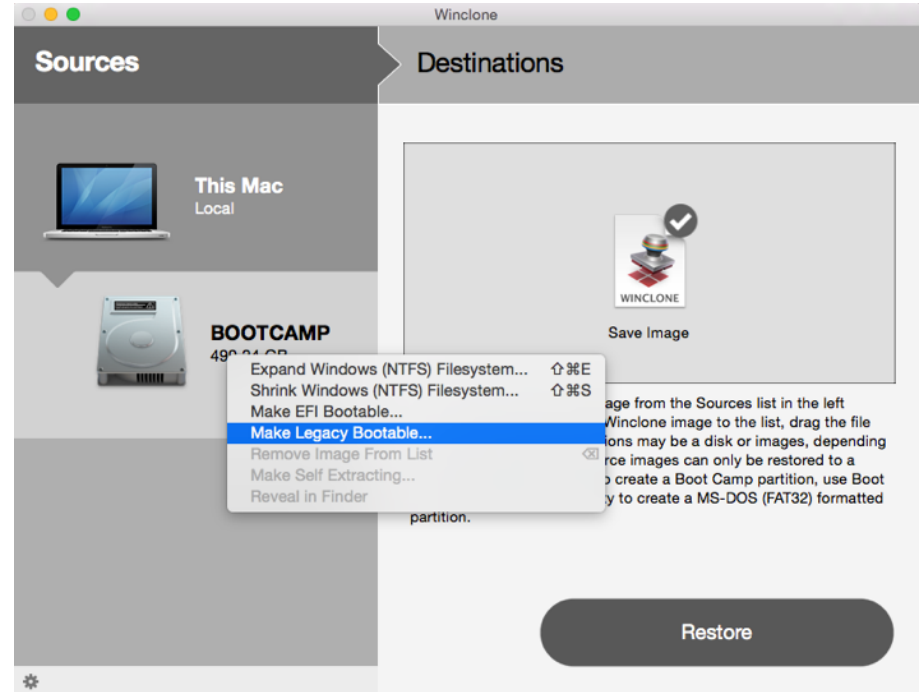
Winclone

Sources

Destinations

This Mac
Local

BOOTCAMP
49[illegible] GB

WINCLONE

Save Image

Expand Windows (NTFS) Filesystem... ⇧⌘E
Shrink Windows (NTFS) Filesystem... ⇧⌘S
Make EFI Bootable...
Make Legacy Bootable...
Remove Image From List ⌫
Make Self Extracting...
Reveal in Finder

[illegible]age from the Sources list in the left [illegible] Winclone image to the list, drag the file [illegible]ions may be a disk or images, depending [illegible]rce images can only be restored to a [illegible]o create a Boot Camp partition, use Boot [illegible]y to create a MS-DOS (FAT32) formatted partition.

Restore